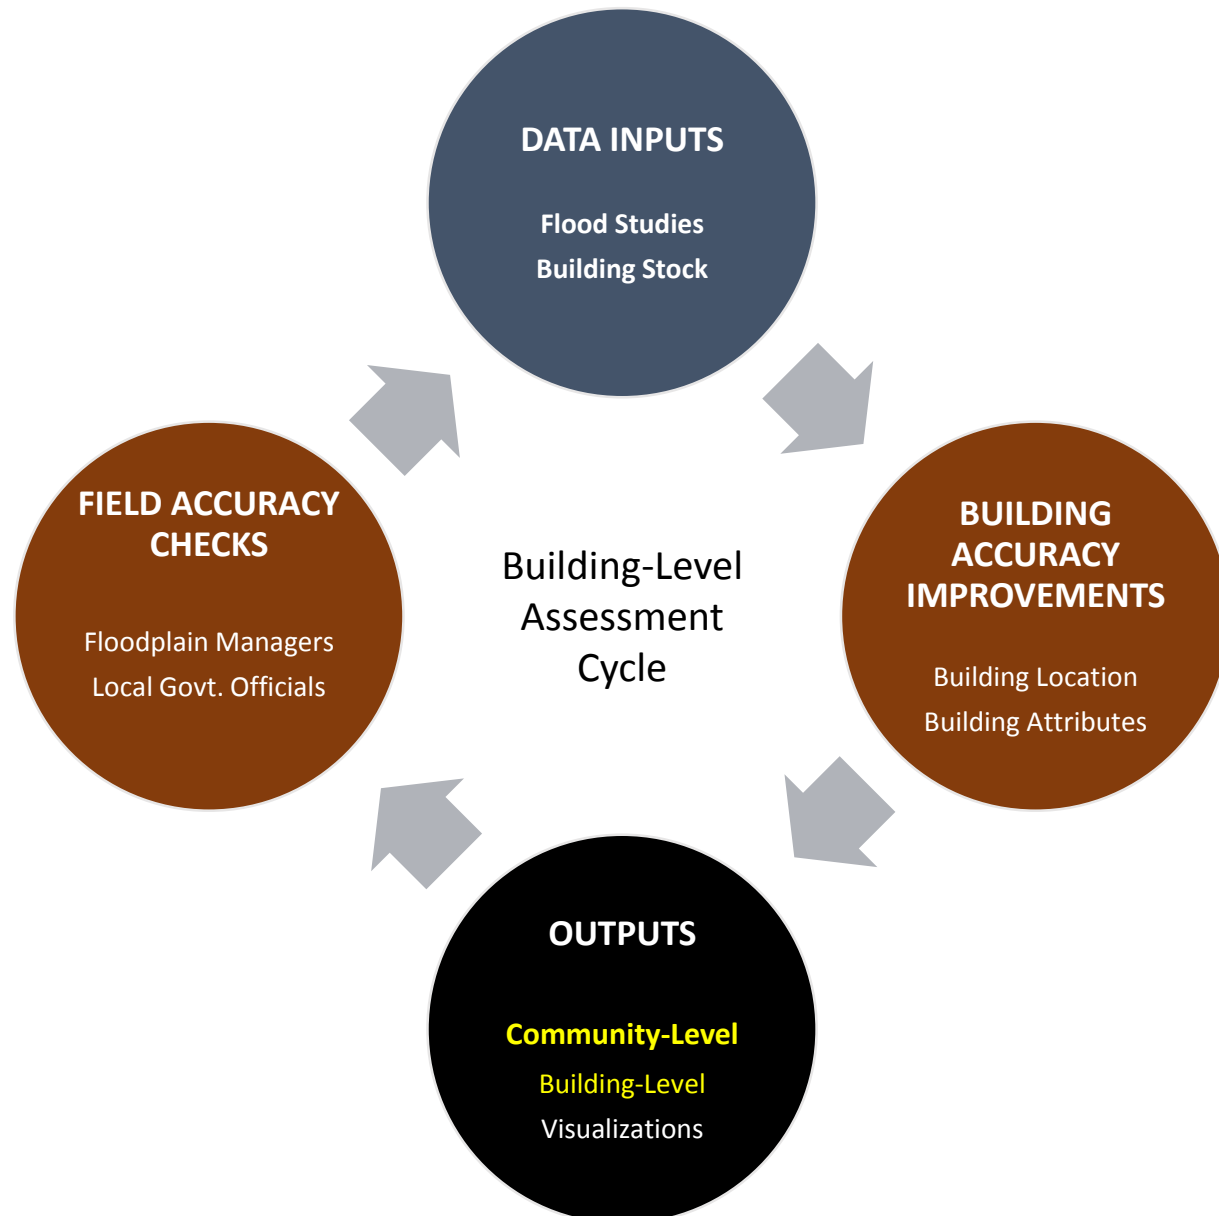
DATA INPUTS

Flood Studies

Building Stock

BUILDING ACCURACY IMPROVEMENTS

Building Location

Building Attributes

Building-Level Assessment Cycle

FIELD ACCURACY CHECKS

Floodplain Managers

Local Govt. Officials

OUTPUTS

Community-Level

Building-Level

Visualizations